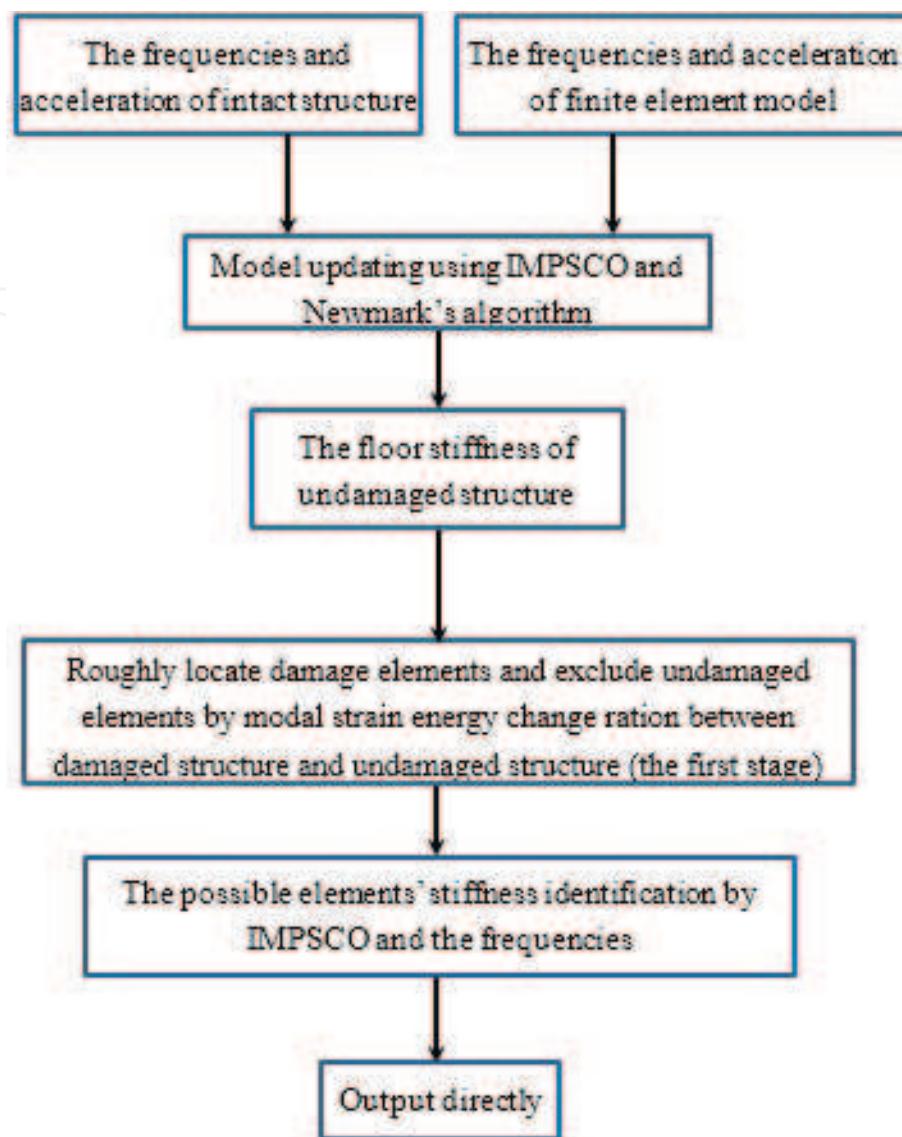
The frequencies and acceleration of intact structure

The frequencies and acceleration of finite element model

Model updating using IMPSCO and Newmark's algorithm

The floor stiffness of undamaged structure

Roughly locate damage elements and exclude undamaged elements by modal strain energy change ration between damaged structure and undamaged structure (the first stage)

The possible elements' stiffness identification by IMPSCO and the frequencies

Output directly